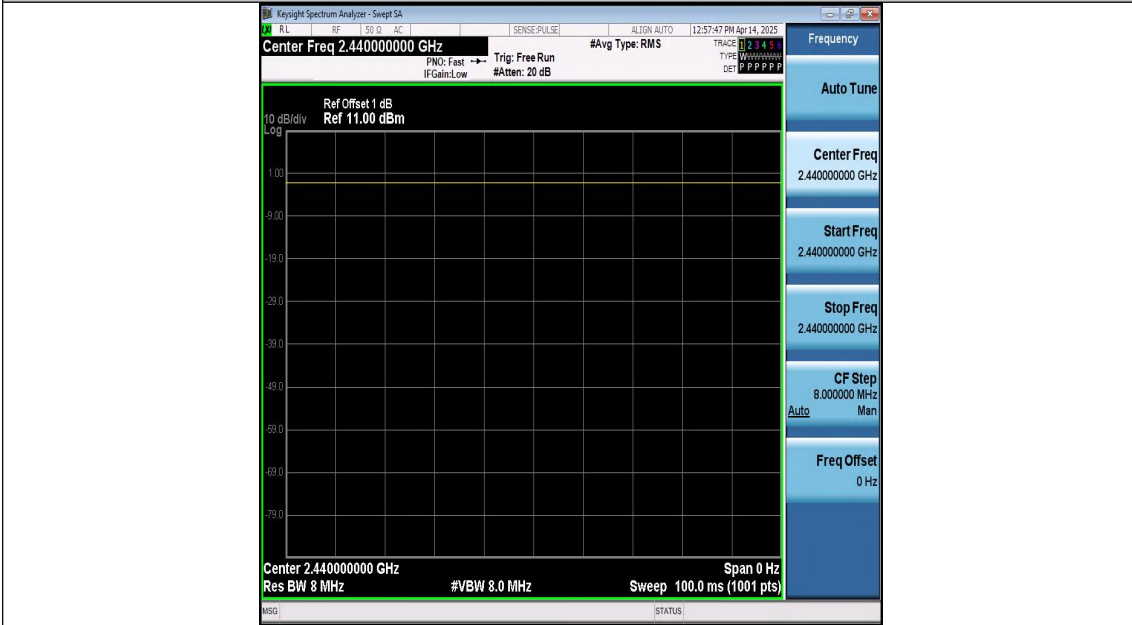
Keysight Spectrum Analyzer - Swept SA

RL RF 50 Ω AC SENSE:PULSE ALIGN AUTO 12:57:47 PM Apr 14, 2025

Center Freq 2.440000000 GHz

PNO: Fast IFGain:Low

Trig: Free Run #Atten: 20 dB

#Avg Type: RMS

TRACE 1 2 3 4 5 6 TYPE WWWWWW DET P P P P P P

Frequency

Ref Offset 1 dB
10 dB/div Ref 11.00 dBm
Log

1.00
-9.00
-19.0
-29.0
-39.0
-49.0
-59.0
-69.0
-79.0

Center 2.440000000 GHz Span 0 Hz
Res BW 8 MHz #VBW 8.0 MHz Sweep 100.0 ms (1001 pts)

Auto Tune

Center Freq
2.440000000 GHz

Start Freq
2.440000000 GHz

Stop Freq
2.440000000 GHz

CF Step
8.000000 MHz
Auto Man

Freq Offset
0 Hz

MSG STATUS